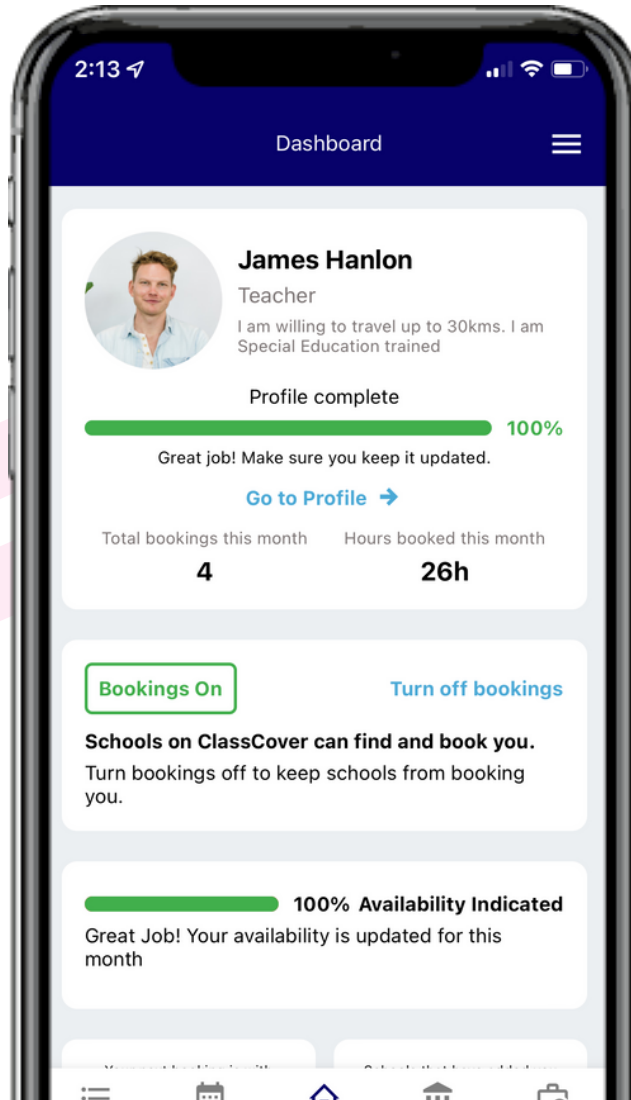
2:13

Dashboard

James Hanlon

Teacher

I am willing to travel up to 30kms. I am Special Education trained

Profile complete

100%

Great job! Make sure you keep it updated.

Go to Profile

Total bookings this month

4

Hours booked this month

26h

Bookings On

Turn off bookings

Schools on ClassCover can find and book you.

Turn bookings off to keep schools from booking you.

100% Availability Indicated

Great Job! Your availability is updated for this month

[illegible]

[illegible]